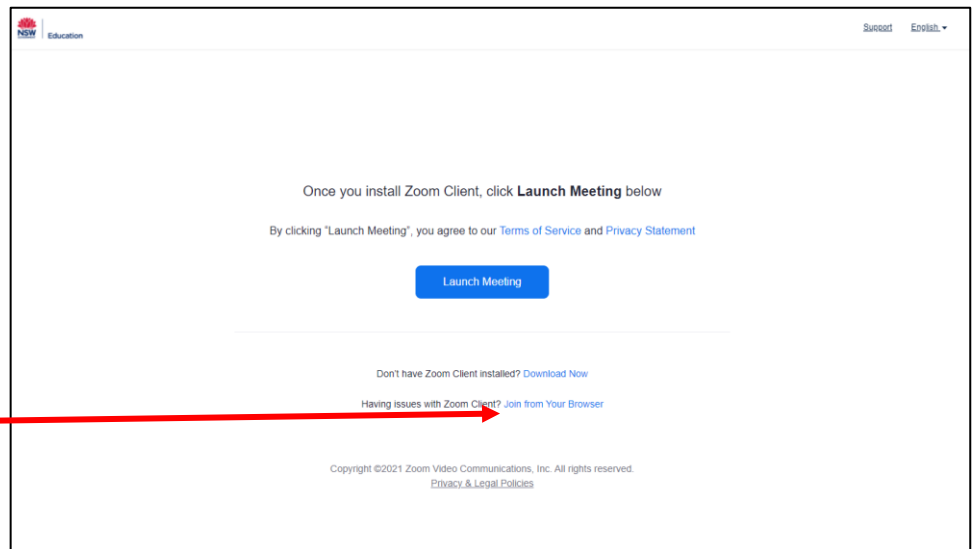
NSW Education

Support English

Once you install Zoom Client, click **Launch Meeting** below

By clicking "Launch Meeting", you agree to our Terms of Service and Privacy Statement

Launch Meeting

Don't have Zoom Client installed? Download Now

Having issues with Zoom Client? Join from Your Browser

Copyright ©2021 Zoom Video Communications, Inc. All rights reserved.
Privacy & Legal Policies